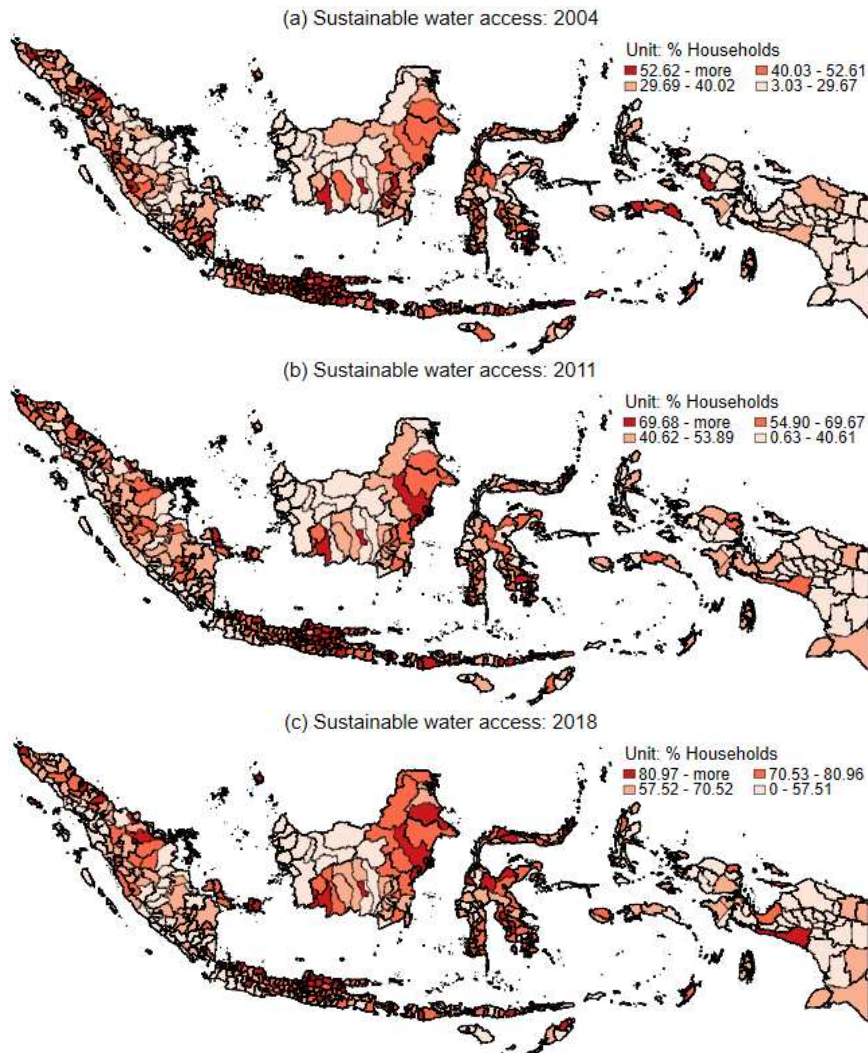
(a) Sustainable water access: 2004

Unit: % Households
52.62 - more
40.03 - 52.61
29.69 - 40.02
3.03 - 29.67

(b) Sustainable water access: 2011

Unit: % Households
69.68 - more
54.90 - 69.67
40.62 - 53.89
0.63 - 40.61

(c) Sustainable water access: 2018

Unit: % Households
80.97 - more
70.53 - 80.96
57.52 - 70.52
0 - 57.51